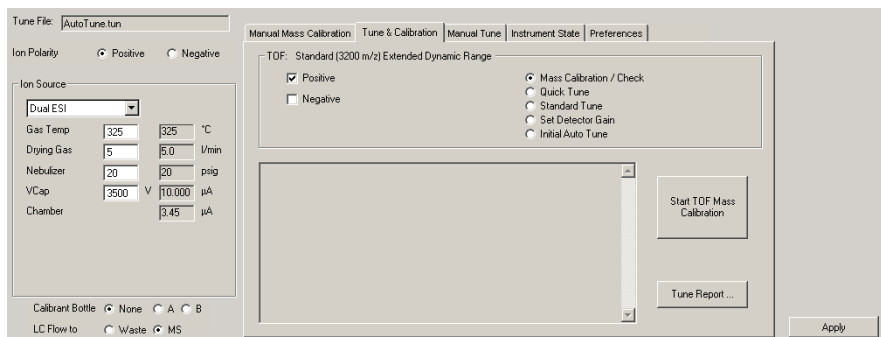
Tune File: AutoTune.tun

Ion Polarity Positive Negative

Ion Source

Dual ESI

| | | | |
|---|---|---|---|
| Gas Temp | 325 | 325 | °C |
| Drying Gas | 5 | 5.0 | l/min |
| Nebulizer | 20 | 20 | psig |
| VCap | 3500 V | 10.000 | µA |
| Chamber | | 3.45 | µA |

Calibrant Bottle None A B

LC Flow to Waste MS

Manual Mass Calibration | Tune & Calibration | Manual Tune | Instrument State | Preferences

TOF: Standard (3200 m/z) Extended Dynamic Range

Positive

Negative

Mass Calibration / Check

Quick Tune

Standard Tune

Set Detector Gain

Initial Auto Tune

Start TOF Mass Calibration

Tune Report ...

Apply